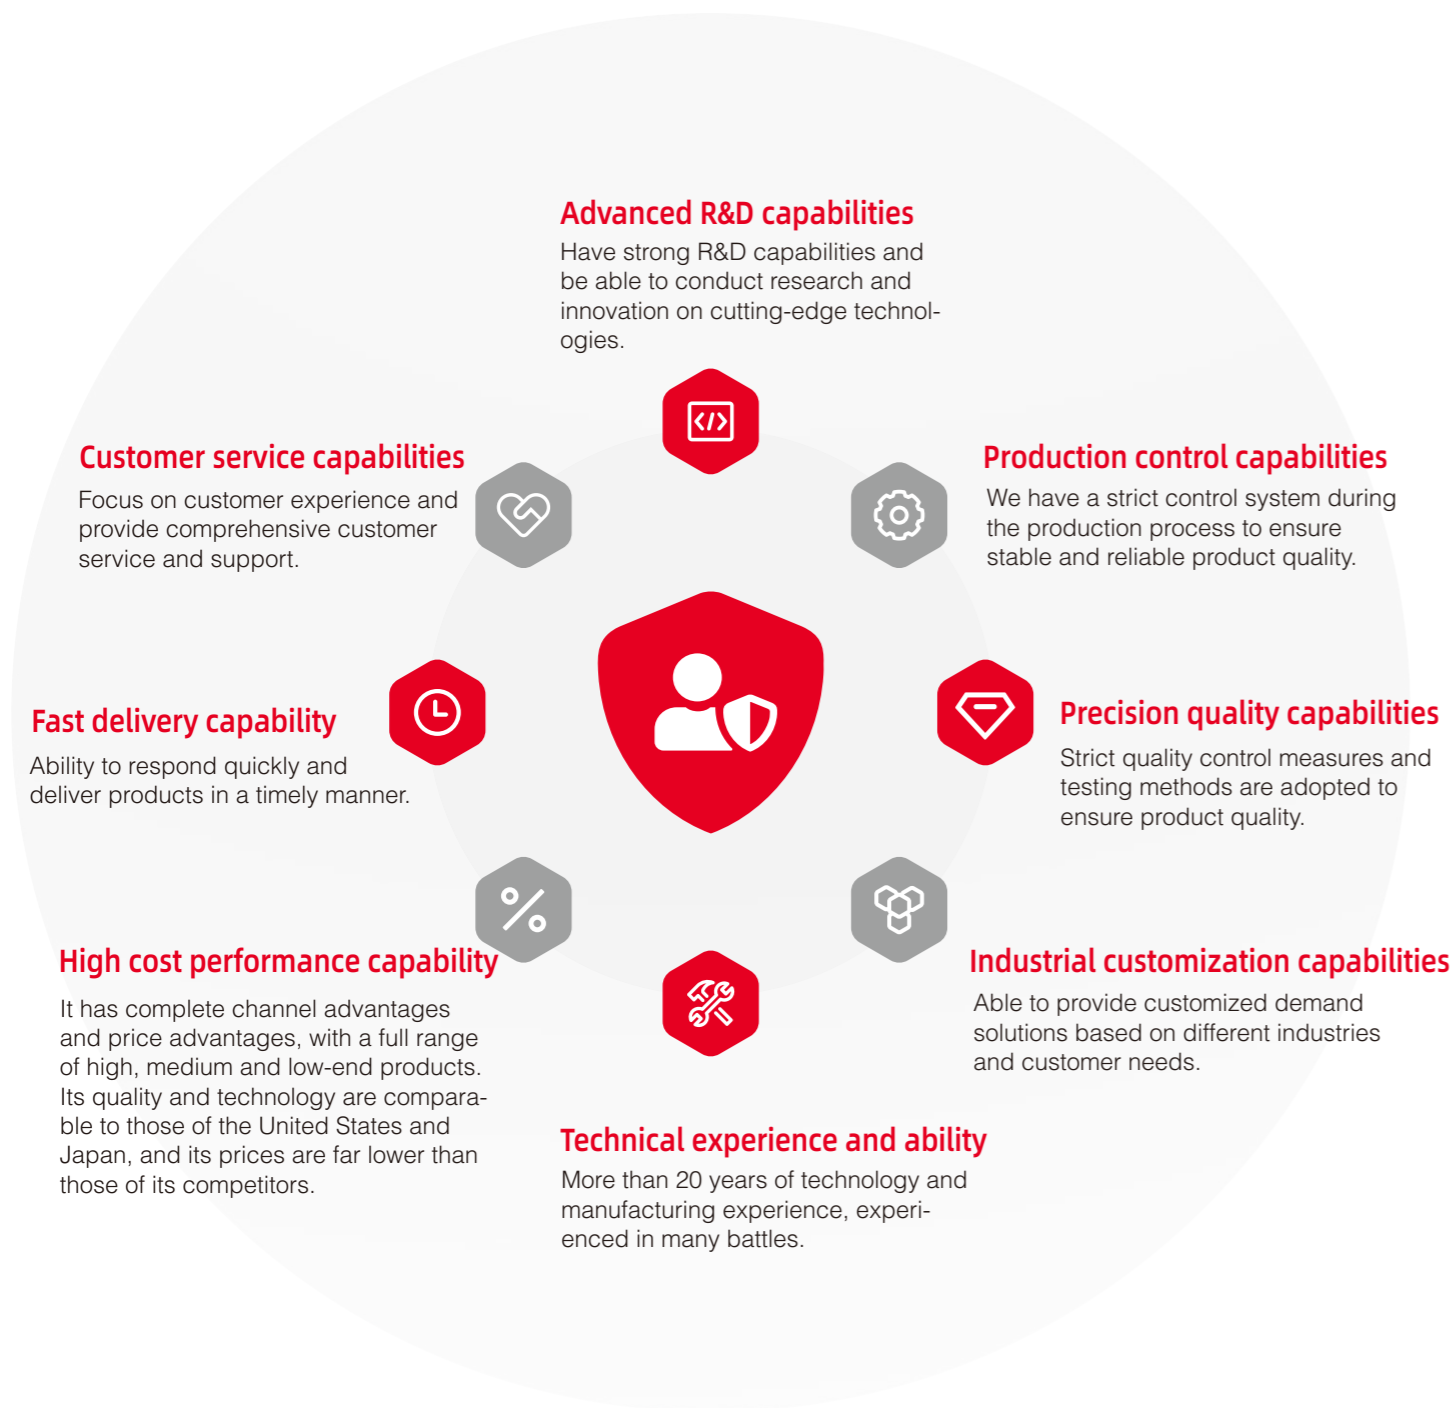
Advanced R&D capabilities
Have strong R&D capabilities and be able to conduct research and innovation on cutting-edge technologies.

Customer service capabilities
Focus on customer experience and provide comprehensive customer service and support.

Production control capabilities
We have a strict control system during the production process to ensure stable and reliable product quality.

Fast delivery capability
Ability to respond quickly and deliver products in a timely manner.

Precision quality capabilities
Strict quality control measures and testing methods are adopted to ensure product quality.

High cost performance capability
It has complete channel advantages and price advantages, with a full range of high, medium and low-end products. Its quality and technology are comparable to those of the United States and Japan, and its prices are far lower than those of its competitors.

Industrial customization capabilities
Able to provide customized demand solutions based on different industries and customer needs.

Technical experience and ability
More than 20 years of technology and manufacturing experience, experienced in many battles.